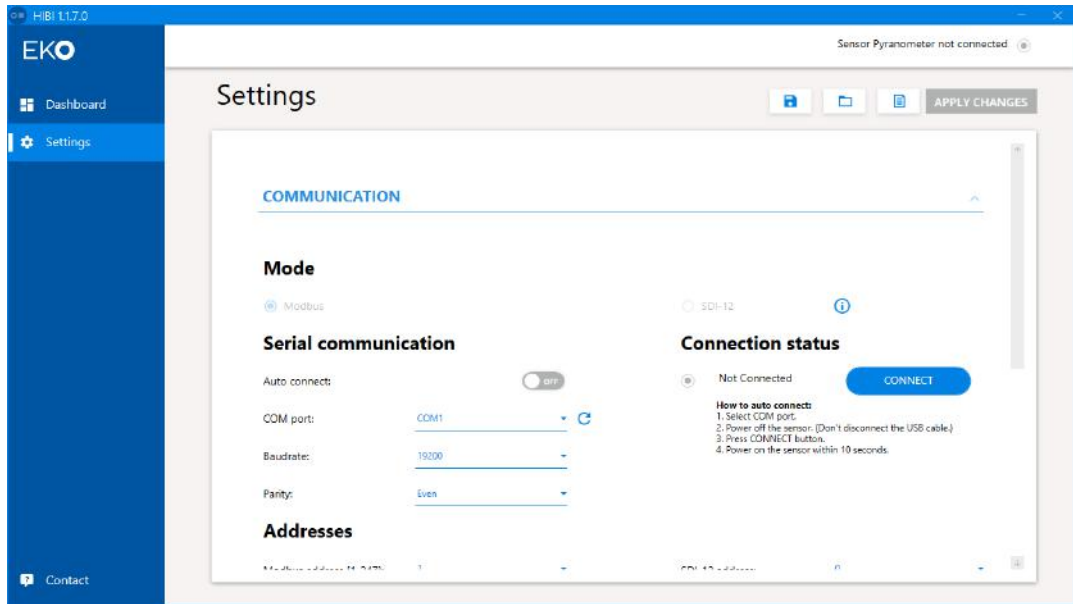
HIBI 1.1.7.0

EKO

Dashboard

Settings

Contact

Sensor Pyranometer not connected

Settings

APPLY CHANGES

COMMUNICATION

Mode

Modbus

SDI-12

Serial communication

Auto connect:

OFF

COM port:

COM1

Baudrate:

19200

Parity:

Even

Connection status

Not Connected

CONNECT

How to auto connect:
1. Select COM port.
2. Power off the sensor. (Don't disconnect the USB cable.)
3. Press CONNECT button.
4. Power on the sensor within 10 seconds.

Addresses

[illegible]

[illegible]